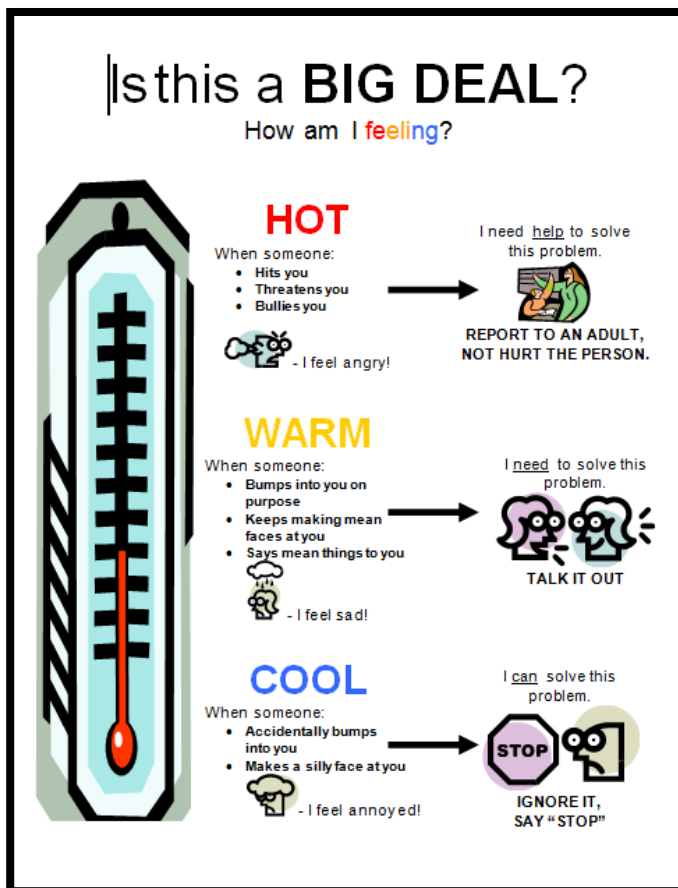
Is this a BIG DEAL?

How am I feeling?

HOT

When someone:

- Hits you
- Threatens you
- Bullies you

- I feel angry!

I need help to solve this problem.

REPORT TO AN ADULT, NOT HURT THE PERSON.

WARM

When someone:

- Bumps into you on purpose
- Keeps making mean faces at you
- Says mean things to you

- I feel sad!

I need to solve this problem.

TALK IT OUT

COOL

When someone:

- Accidentally bumps into you
- Makes a silly face at you

- I feel annoyed!

I can solve this problem.

STOP

IGNORE IT, SAY "STOP"